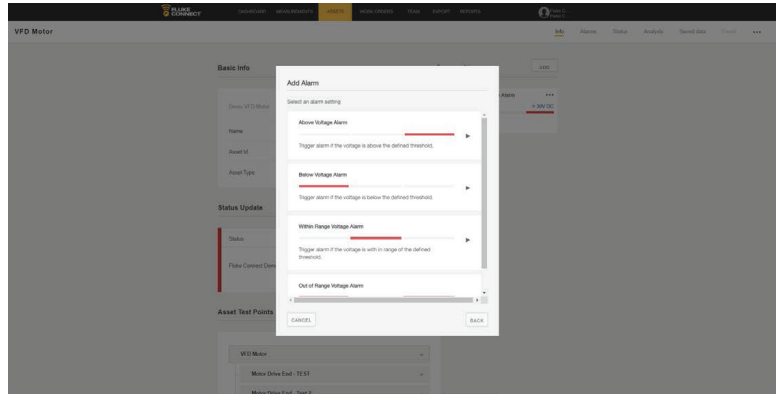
FLUKE CONNECT

DASHBOARD MEASUREMENTS ASSETS WORK ORDERS TEAM EXPORT REPORTS

VFD Motor

Info Alarms Status Analysis Saved Data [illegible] •••

Basic Info

EDIT

Demo VFD Motor

Name

Asset Id

Asset Type

Alarm •••

+ 30V DC

Status Update

Status

Fluke Connect Demo

Asset Test Points

VFD Motor

Motor Drive End - TEST

Motor Drive End - Test 3

Add Alarm

Select an alarm setting

Above Voltage Alarm

Trigger alarm if the voltage is above the defined threshold.

Below Voltage Alarm

Trigger alarm if the voltage is below the defined threshold.

Within Range Voltage Alarm

Trigger alarm if the voltage is with in range of the defined threshold.

Out of Range Voltage Alarm

CANCEL

BACK